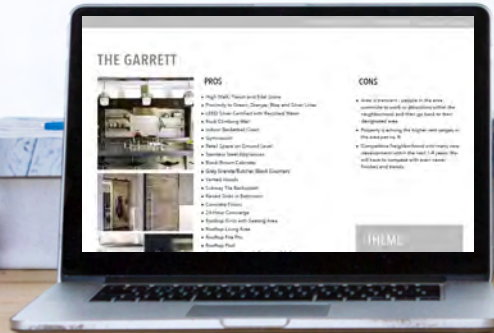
THE GARRETT

PROS

High Walk Trail and Bike Score
Proximity to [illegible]
LEED Silver Certified with Recycled Water
Rock Climbing Wall
Indoor Basketball Court
Gymnasium
Retail Space on Ground Level
Stainless Steel Appliances
Black Brown Cabinets
Grey Granite/Butcher Block Counters
Tankless Hoods
Subway Tile Backsplash
Raised Sinks in Bathroom
Concrete Floors
24-Hour Concierge
Rooftop Grills with Seating Area
Rooftop Living Area
Rooftop Fire Pits
Rooftop Pool

CONS

Area is transient - people in the area commute to work to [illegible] within the neighborhood and then go back to their designated area
Property is among the higher rent ranges in the area paying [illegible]
Competitive Neighborhood and many new development within the next 1-4 years. We will have to compete with even newer finishes and trends.

THEME